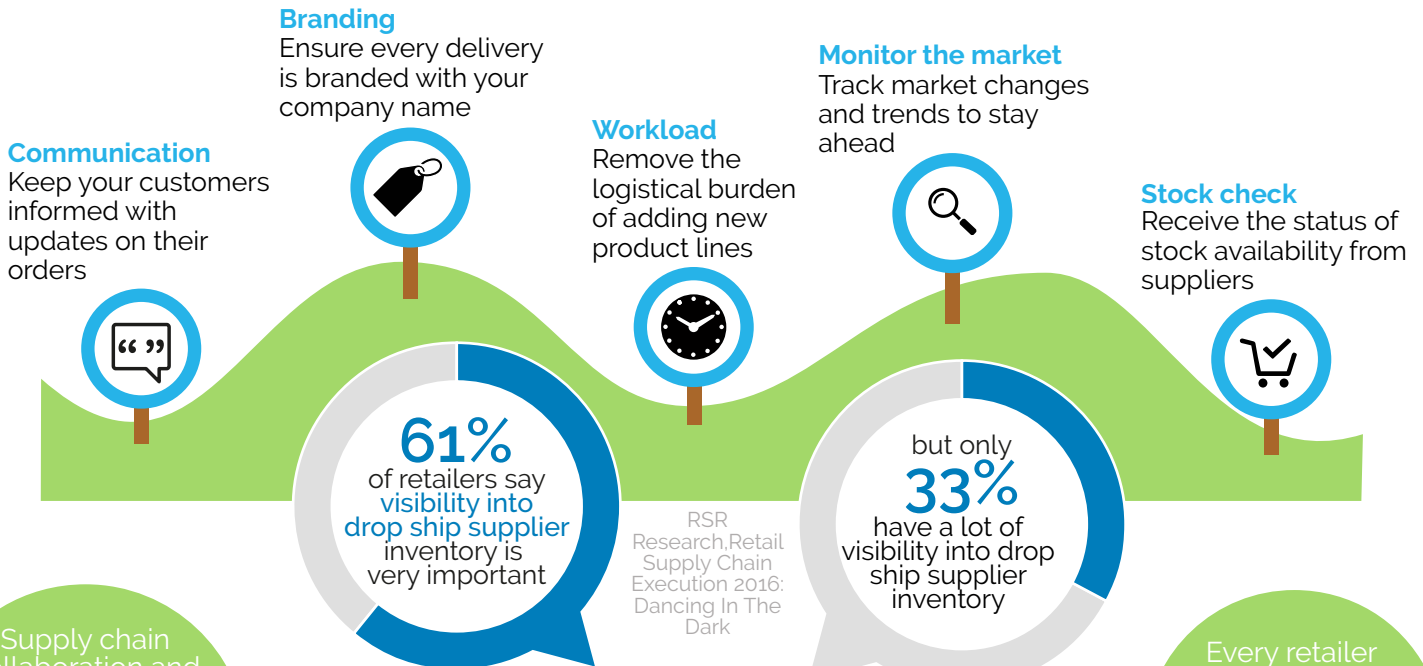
Branding
Ensure every delivery is branded with your company name

Monitor the market
Track market changes and trends to stay ahead

Workload
Remove the logistical burden of adding new product lines

Communication
Keep your customers informed with updates on their orders

Stock check
Receive the status of stock availability from suppliers

61%
of retailers say visibility into drop ship supplier inventory is very important

RSR Research,Retail Supply Chain Execution 2016: Dancing In The Dark

but only
33%
have a lot of visibility into drop ship supplier inventory

Supply chain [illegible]llaboration and

Every retailer